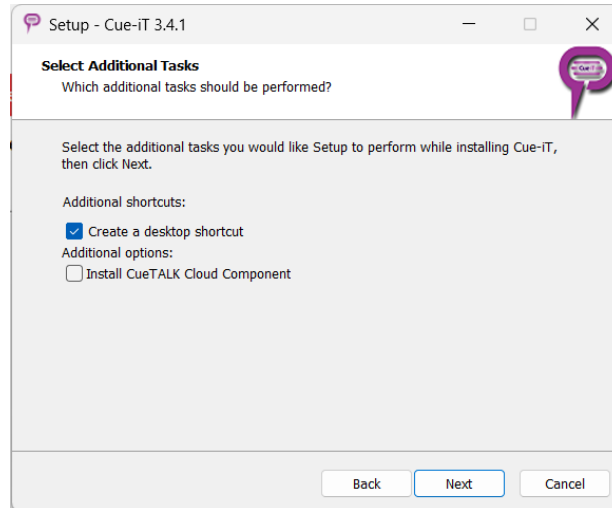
Setup - Cue-iT 3.4.1

Select Additional Tasks
Which additional tasks should be performed?

Cue-iT

Select the additional tasks you would like Setup to perform while installing Cue-iT, then click Next.

Additional shortcuts:

Create a desktop shortcut

Additional options:

Install CueTALK Cloud Component

Back
Next
Cancel